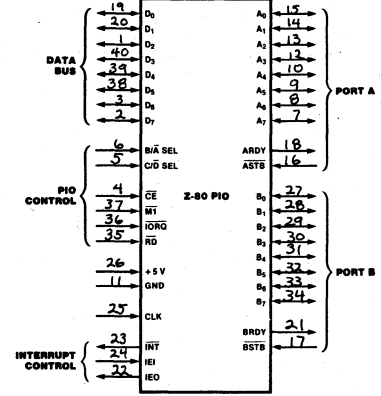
DATA BUS

19 $D_0$
20 $D_1$
1 $D_2$
40 $D_3$
39 $D_4$
38 $D_5$
3 $D_6$
2 $D_7$

PIO CONTROL

6 $B/\overline{A}$ SEL
5 $C/\overline{D}$ SEL
4 $\overline{CE}$
37 $\overline{M1}$
36 $\overline{IORQ}$
35 $\overline{RD}$

26 +5 V
11 GND
25 CLK

INTERRUPT CONTROL

23 $\overline{INT}$
24 IEI
22 IEO

Z-80 PIO

$A_0$ 15
$A_1$ 14
$A_2$ 13
$A_3$ 12
$A_4$ 10
$A_5$ 9
$A_6$ 8
$A_7$ 7

PORT A

ARDY 18
$\overline{ASTB}$ 16

$B_0$ 27
$B_1$ 28
$B_2$ 29
$B_3$ 30
$B_4$ 31
$B_5$ 32
$B_6$ 33
$B_7$ 34

PORT B

BRDY 21
$\overline{BSTB}$ 17